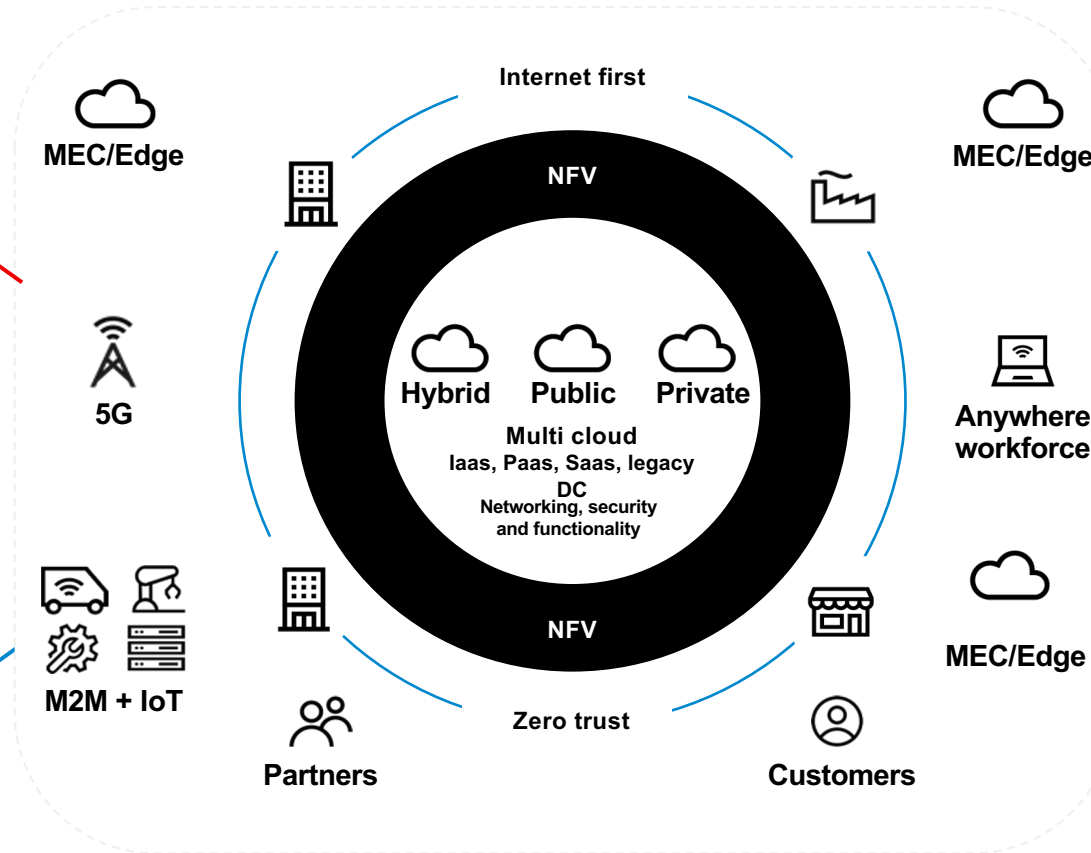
Internet first

MEC/Edge

MEC/Edge

NFV

Hybrid Public Private

Multi cloud
Iaas, Paas, Saas, legacy DC
Networking, security and functionality

5G

Anywhere workforce

NFV

MEC/Edge

M2M + IoT

Zero trust

Partners

Customers